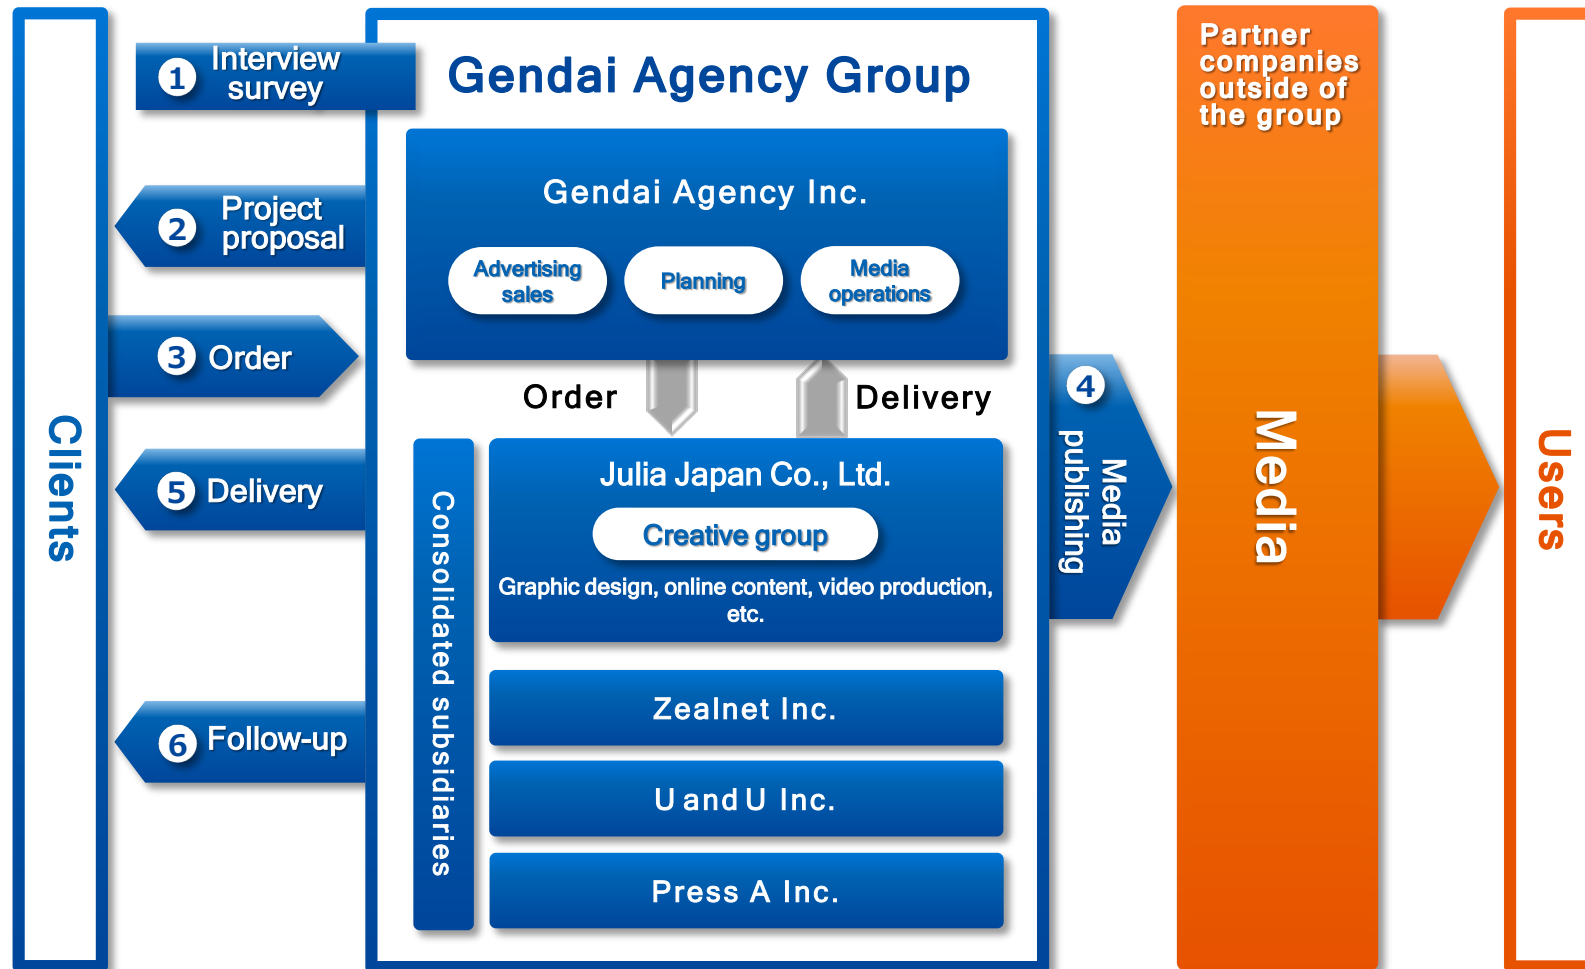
Clients

1 Interview survey

2 Project proposal

3 Order

5 Delivery

6 Follow-up

Gendai Agency Group

Gendai Agency Inc.

Advertising sales

Planning

Media operations

Order

Delivery

Consolidated subsidiaries

Julia Japan Co., Ltd.

Creative group

Graphic design, online content, video production, etc.

Zealnet Inc.

U and U Inc.

Press A Inc.

4 Media publishing

Partner companies outside of the group

Media

Users